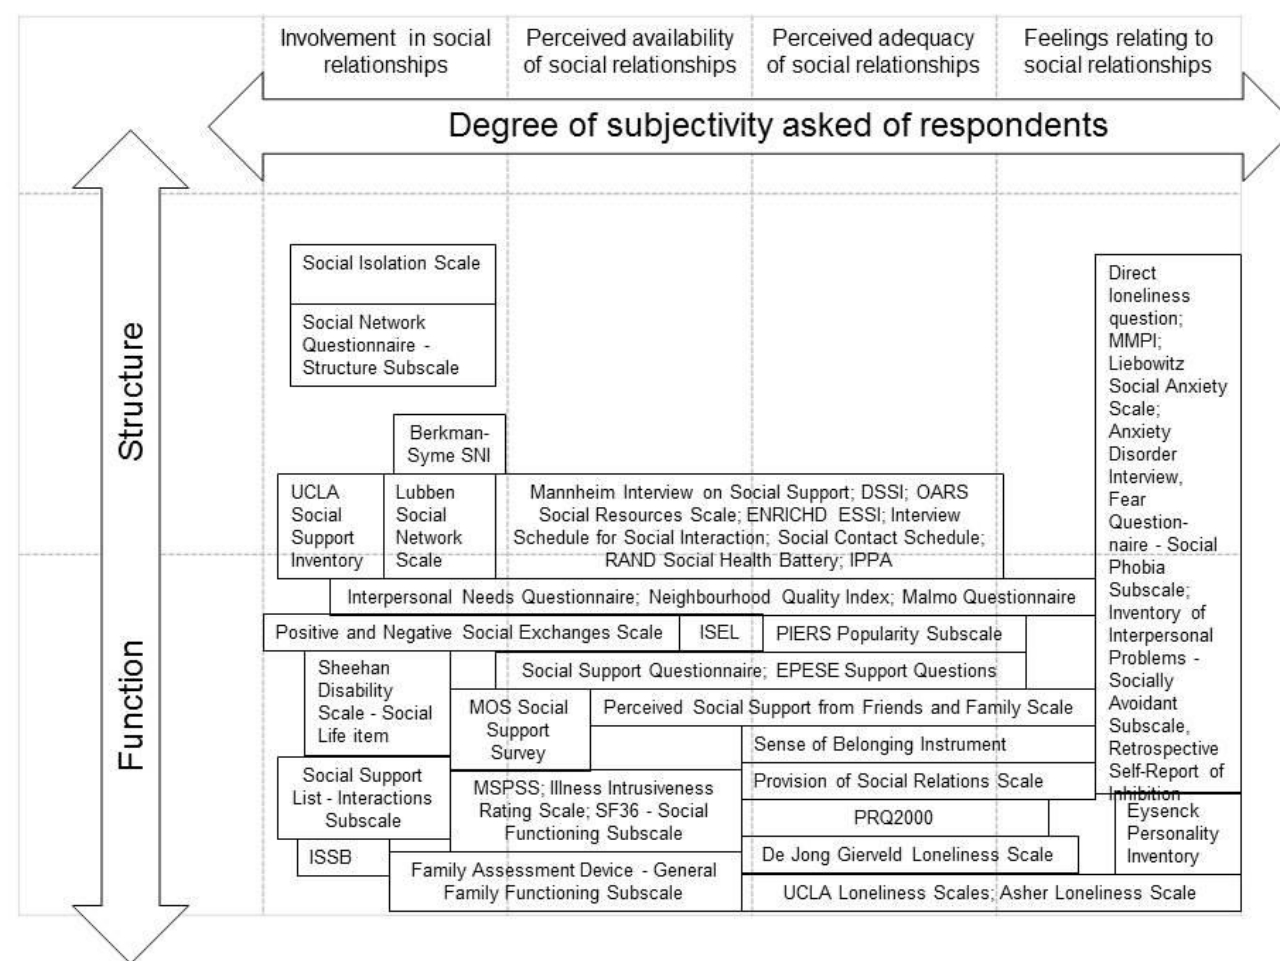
Involvement in social relationships

Perceived availability of social relationships

Perceived adequacy of social relationships

Feelings relating to social relationships

Degree of subjectivity asked of respondents

Structure

Function

Social Isolation Scale

Social Network Questionnaire - Structure Subscale

Berkman-Syme SNI

UCLA Social Support Inventory

Lubben Social Network Scale

Mannheim Interview on Social Support; DSSI; OARS Social Resources Scale; ENRICHD ESSI; Interview Schedule for Social Interaction; Social Contact Schedule; RAND Social Health Battery; IPPA

Direct loneliness question; MMPI; Liebowitz Social Anxiety Scale; Anxiety Disorder Interview, Fear Questionnaire - Social Phobia Subscale; Inventory of Interpersonal Problems - Socially Avoidant Subscale, Retrospective Self-Report of Inhibition

Interpersonal Needs Questionnaire; Neighbourhood Quality Index; Malmo Questionnaire

Positive and Negative Social Exchanges Scale

ISEL

PIERS Popularity Subscale

Sheehan Disability Scale - Social Life item

Social Support Questionnaire; EPESE Support Questions

MOS Social Support Survey

Perceived Social Support from Friends and Family Scale

Sense of Belonging Instrument

Social Support List - Interactions Subscale

MSPSS; Illness Intrusiveness Rating Scale; SF36 - Social Functioning Subscale

Provision of Social Relations Scale

PRQ2000

Eysenck Personality Inventory

ISSB

De Jong Gierveld Loneliness Scale

Family Assessment Device - General Family Functioning Subscale

UCLA Loneliness Scales; Asher Loneliness Scale